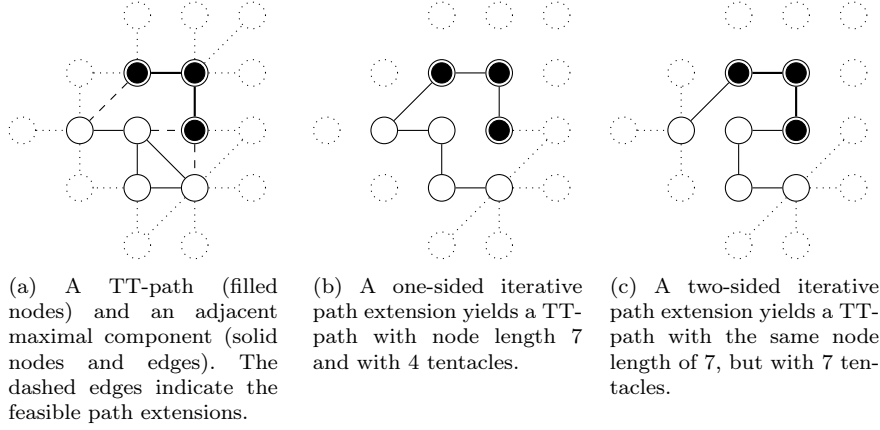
(a) A TT-path (filled nodes) and an adjacent maximal component (solid nodes and edges). The dashed edges indicate the feasible path extensions.

(b) A one-sided iterative path extension yields a TT-path with node length 7 and with 4 tentacles.

(c) A two-sided iterative path extension yields a TT-path with the same node length of 7, but with 7 tentacles.